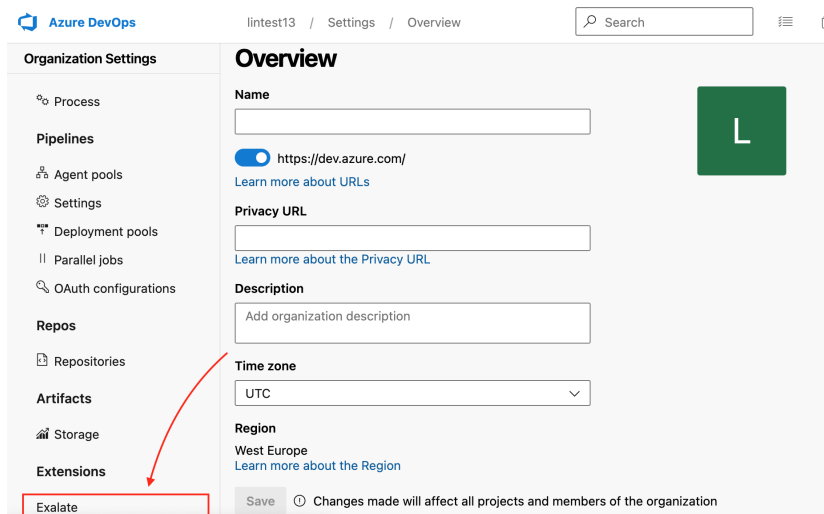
Azure DevOps

lintest13 / Settings / Overview

Search

Organization Settings

Process

Pipelines

Agent pools

Settings

Deployment pools

Parallel jobs

OAuth configurations

Repos

Repositories

Artifacts

Storage

Extensions

Exalate

Overview

Name

L

https://dev.azure.com/

Learn more about URLs

Privacy URL

Learn more about the Privacy URL

Description

Add organization description

Time zone

UTC

Region

West Europe

Learn more about the Region

Save

Changes made will affect all projects and members of the organization